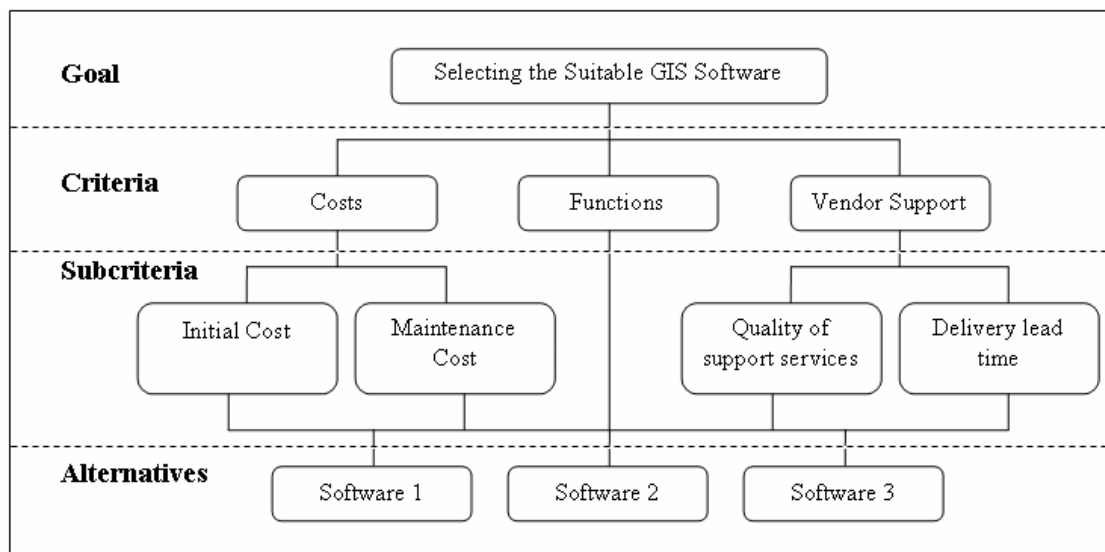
Goal

Selecting the Suitable GIS Software

Criteria

Costs

Functions

Vendor Support

Subcriteria

Initial Cost

Maintenance Cost

Quality of support services

Delivery lead time

Alternatives

Software 1

Software 2

Software 3